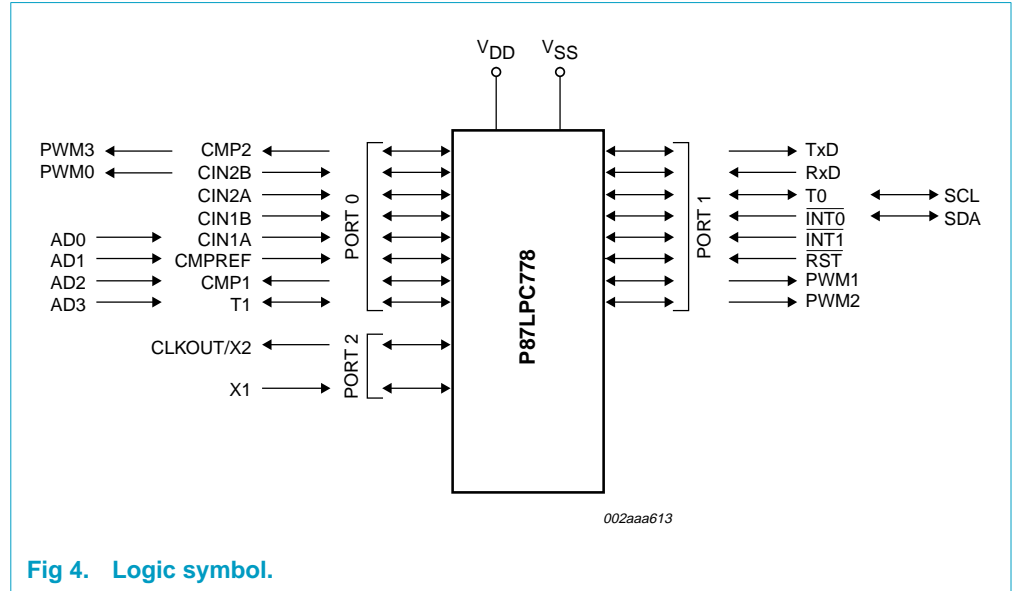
$V_{DD}$ $V_{SS}$

PWM3 CMP2
PWM0 CIN2B
CIN2A
CIN1B
AD0 CIN1A
AD1 CMPREF
AD2 CMP1
AD3 T1

PORT 0

CLKOUT/X2
X1

PORT 2

P87LPC778

PORT 1

TxD
RxD
T0 SCL
$\overline{INT0}$ SDA
$\overline{INT1}$
$\overline{RST}$
PWM1
PWM2

002aaa613

Fig 4. Logic symbol.